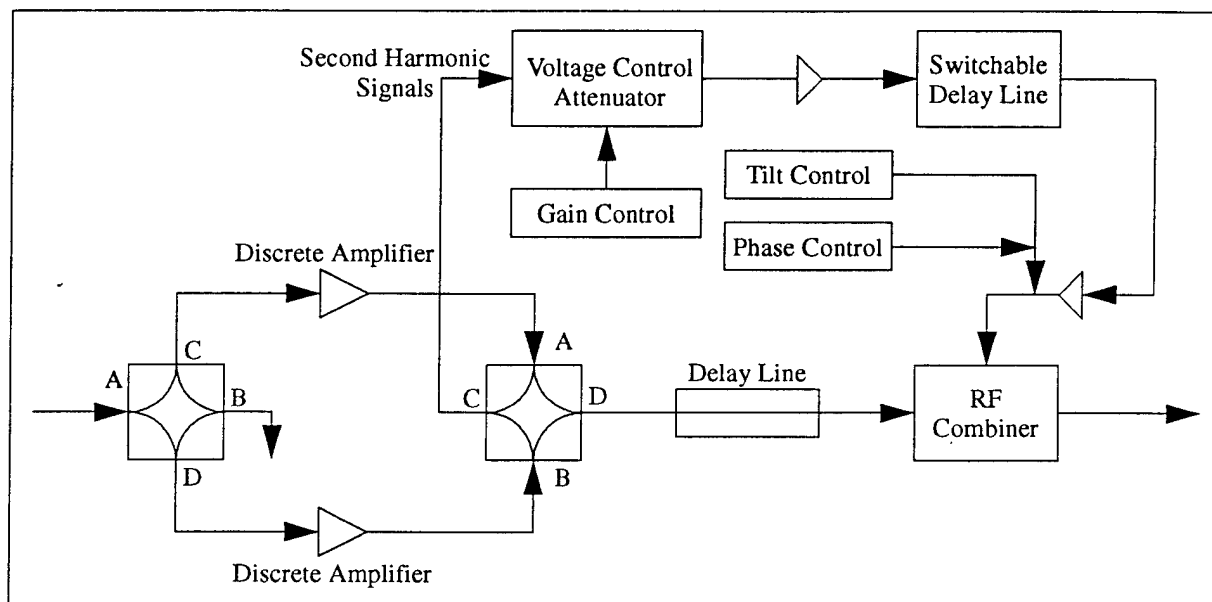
Second Harmonic Signals

Voltage Control Attenuator

Switchable Delay Line

Tilt Control

Gain Control

Phase Control

Discrete Amplifier

C

A

B

D

A

C

D

B

Delay Line

RF Combiner

Discrete Amplifier